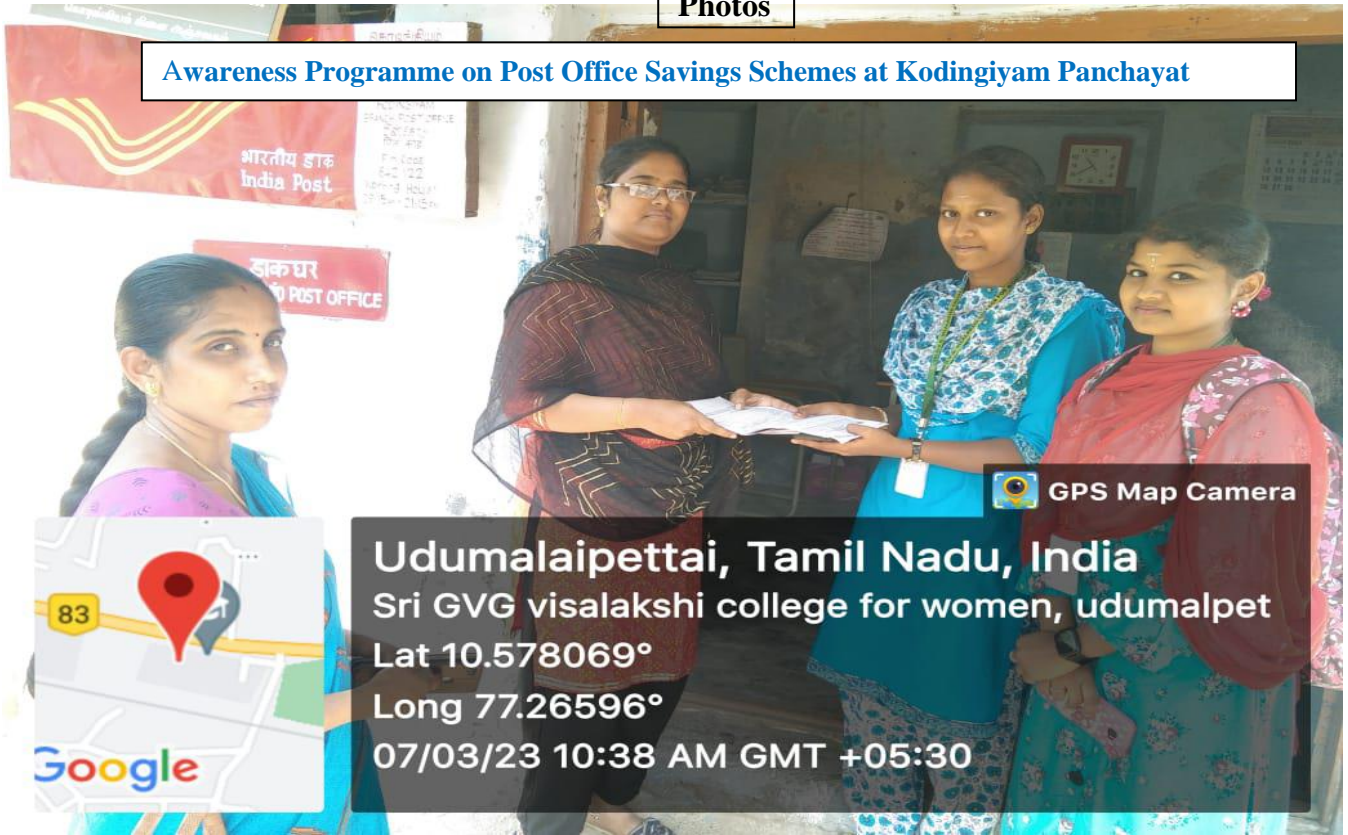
Photos

Awareness Programme on Post Office Savings Schemes at Kodingiyam Panchayat

भारतीय डाक
India Post

डाकघर
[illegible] POST OFFICE

GPS Map Camera

83

Google

Udumalaipettai, Tamil Nadu, India
Sri GVG visalakshi college for women, udumalpet
Lat 10.578069°
Long 77.26596°
07/03/23 10:38 AM GMT +05:30